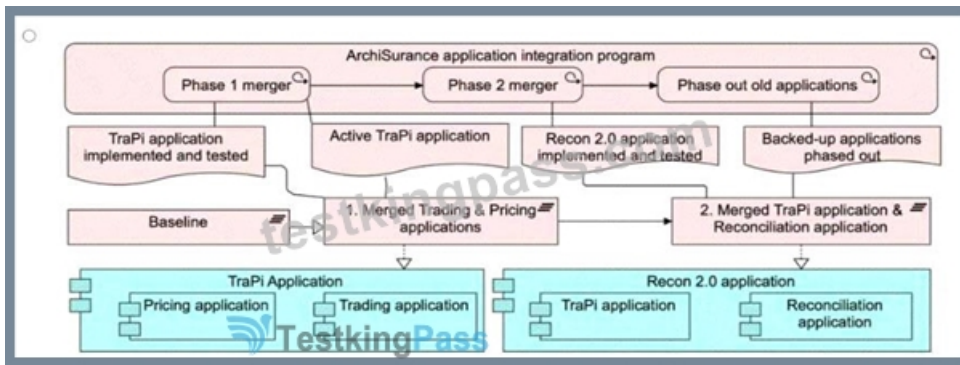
ArchiSurance application integration program

Phase 1 merger

Phase 2 merger

Phase out old applications

TraPi application implemented and tested

Active TraPi application

Recon 2.0 application implemented and tested

Backed-up applications phased out

Baseline

1. Merged Trading & Pricing applications

2. Merged TraPi application & Reconciliation application

TraPi Application

Pricing application

Trading application

Recon 2.0 application

TraPi application

Reconciliation application

testkingpass.com

TestkingPass